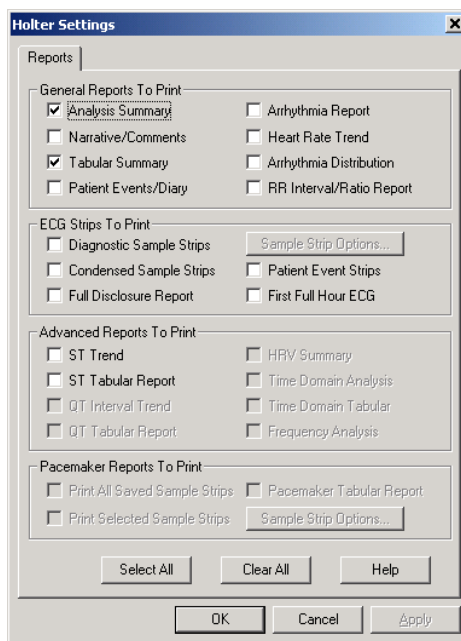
Holter Settings
×
Reports

General Reports To Print
☑ Analysis Summary
☐ Arrhythmia Report
☐ Narrative/Comments
☐ Heart Rate Trend
☑ Tabular Summary
☐ Arrhythmia Distribution
☐ Patient Events/Diary
☐ RR Interval/Ratio Report

ECG Strips To Print
☐ Diagnostic Sample Strips
Sample Strip Options...
☐ Condensed Sample Strips
☐ Patient Event Strips
☐ Full Disclosure Report
☐ First Full Hour ECG

Advanced Reports To Print
☐ ST Trend
☐ HRV Summary
☐ ST Tabular Report
☐ Time Domain Analysis
☐ QT Interval Trend
☐ Time Domain Tabular
☐ QT Tabular Report
☐ Frequency Analysis

Pacemaker Reports To Print
☐ Print All Saved Sample Strips
☐ Pacemaker Tabular Report
☐ Print Selected Sample Strips
Sample Strip Options...

Select All
Clear All
Help

OK
Cancel
Apply